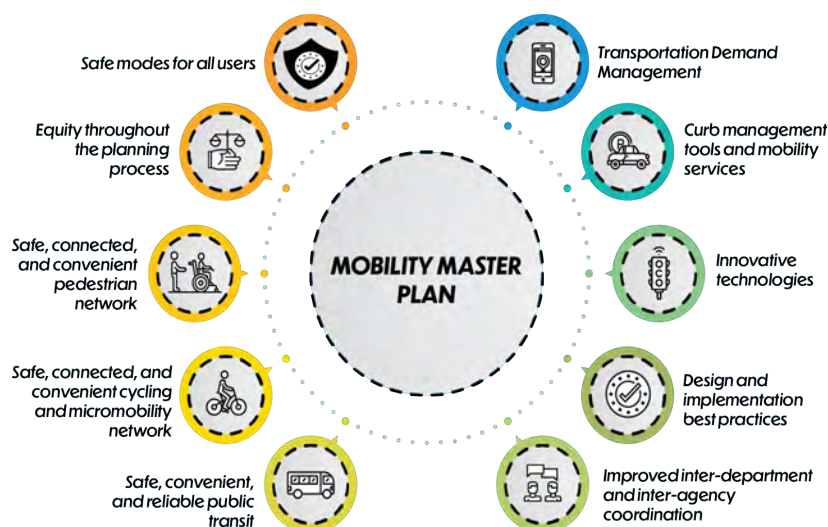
MOBILITY MASTER PLAN

Safe modes for all users

Equity throughout the planning process

Safe, connected, and convenient pedestrian network

Safe, connected, and convenient cycling and micromobility network

Safe, convenient, and reliable public transit

Transportation Demand Management

Curb management tools and mobility services

Innovative technologies

Design and implementation best practices

Improved inter-department and inter-agency coordination